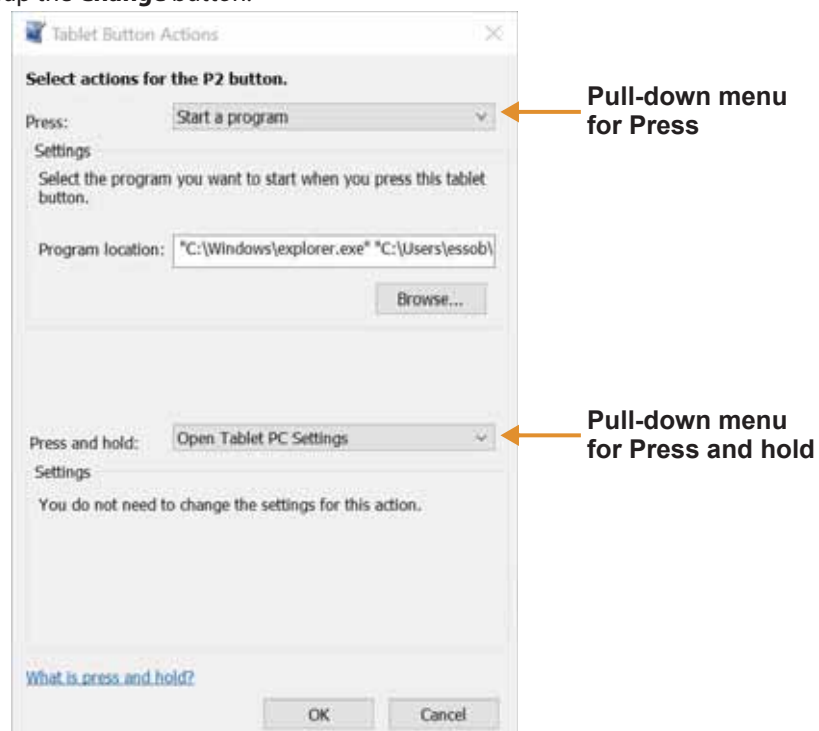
up the **Change** button.

Tablet Button Actions

Select actions for the P2 button.

Press: Start a program

Settings

Select the program you want to start when you press this tablet button.

Program location: "C:\Windows\explorer.exe" "C:\Users\essob\

Browse...

Press and hold: Open Tablet PC Settings

Settings

You do not need to change the settings for this action.

What is press and hold?

OK Cancel

Pull-down menu for Press

Pull-down menu for Press and hold